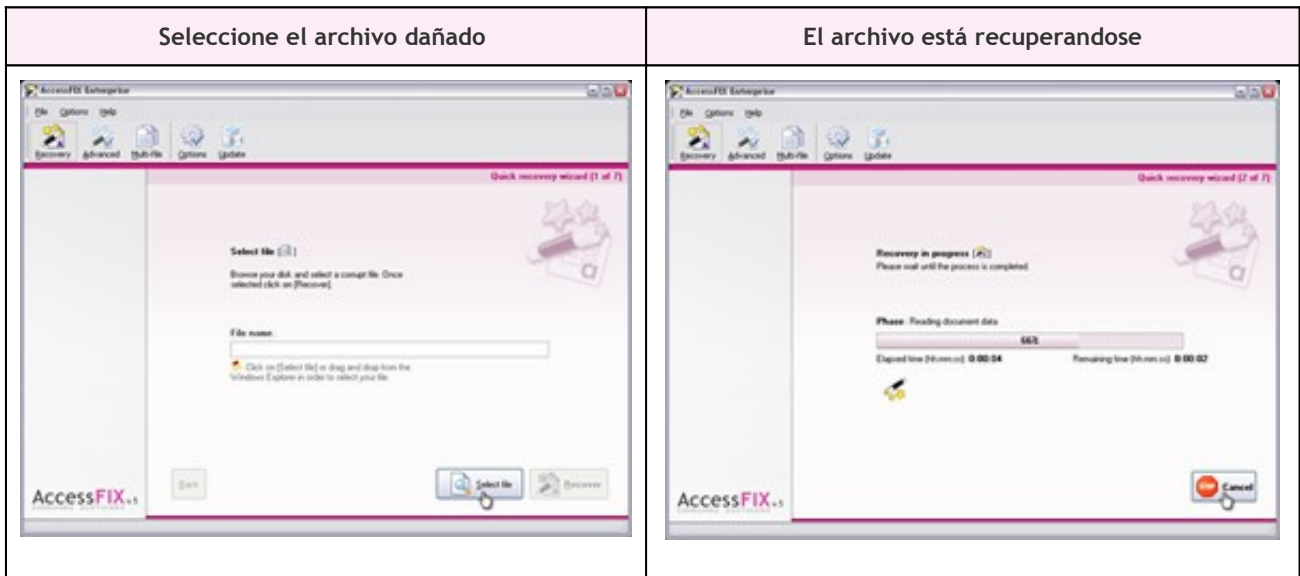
| Seleccione el archivo dañado | El archivo está recuperandose |
|---|---|
| AccessFIX Enterprise<br>File Options Help<br>Recovery Advanced Multi-file Options Update<br>Quick recovery wizard (1 of 7)<br>Select file<br>Browse your disk and select a corrupt file. Once selected click on [Recover].<br>File name:<br>Click on [Select file] or drag and drop from the Windows Explorer in order to select your file.<br>Back Select file Recover<br>AccessFIX | AccessFIX Enterprise<br>File Options Help<br>Recovery Advanced Multi-file Options Update<br>Quick recovery wizard (2 of 7)<br>Recovery in progress<br>Please wait until the process is completed.<br>Phase: Reading document data<br>66%<br>Elapsed time (hh:mm:ss): 0:00:04 Remaining time (hh:mm:ss): 0:00:02<br>STOP Cancel<br>AccessFIX |